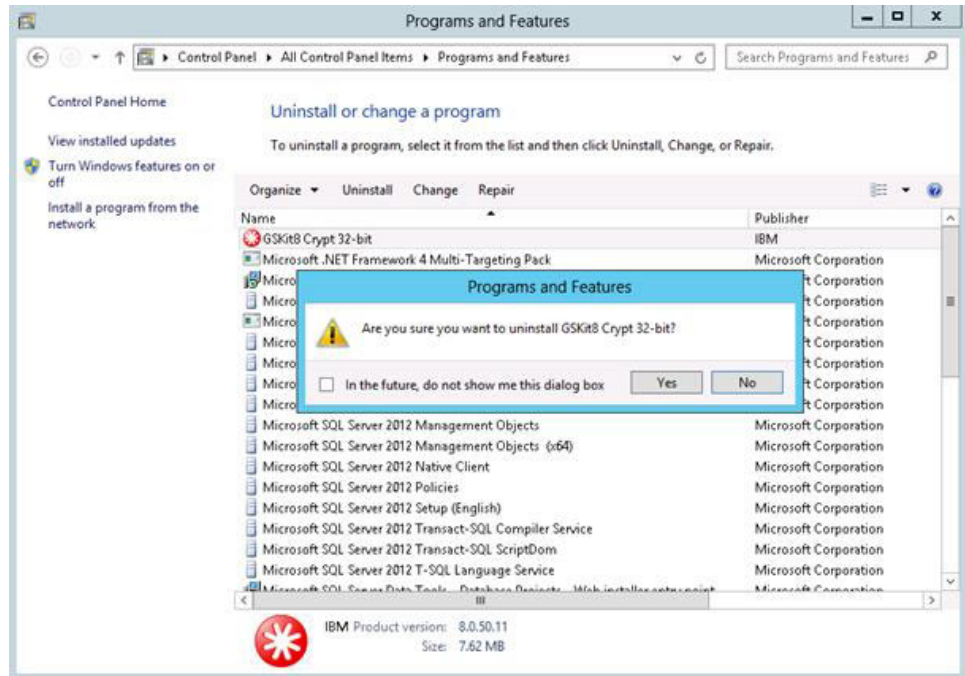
Programs and Features

Control Panel ▸ All Control Panel Items ▸ Programs and Features

Search Programs and Features

Control Panel Home

View installed updates

Turn Windows features on or off

Install a program from the network

Uninstall or change a program

To uninstall a program, select it from the list and then click Uninstall, Change, or Repair.

Organize ▾ Uninstall Change Repair

| Name | Publisher |
|---|---|
| GSKit8 Crypt 32-bit | IBM |
| Microsoft .NET Framework 4 Multi-Targeting Pack | Microsoft Corporation |
| Micro | t Corporation |
| Micro | t Corporation |
| Micro | t Corporation |
| Micro | t Corporation |
| Micro | t Corporation |
| Micro | t Corporation |
| Micro | t Corporation |
| Microsoft SQL Server 2012 Management Objects | Microsoft Corporation |
| Microsoft SQL Server 2012 Management Objects (x64) | Microsoft Corporation |
| Microsoft SQL Server 2012 Native Client | Microsoft Corporation |
| Microsoft SQL Server 2012 Policies | Microsoft Corporation |
| Microsoft SQL Server 2012 Setup (English) | Microsoft Corporation |
| Microsoft SQL Server 2012 Transact-SQL Compiler Service | Microsoft Corporation |
| Microsoft SQL Server 2012 Transact-SQL ScriptDom | Microsoft Corporation |
| Microsoft SQL Server 2012 T-SQL Language Service | Microsoft Corporation |
| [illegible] | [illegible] |

Programs and Features

Are you sure you want to uninstall GSKit8 Crypt 32-bit?

In the future, do not show me this dialog box

Yes No

IBM Product version: 8.0.50.11
Size: 7.62 MB